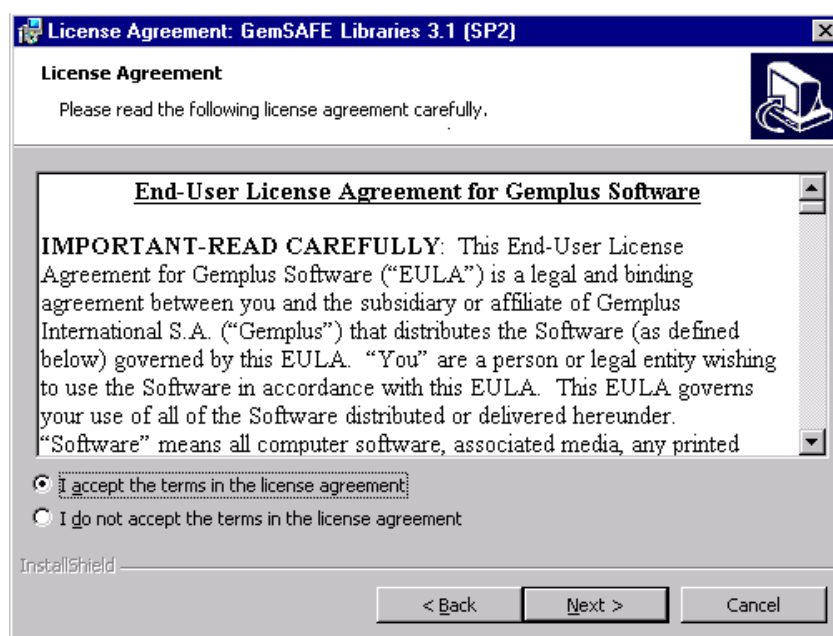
License Agreement: GemSAFE Libraries 3.1 (SP2)

License Agreement

Please read the following license agreement carefully.

End-User License Agreement for Gemplus Software

IMPORTANT-READ CAREFULLY: This End-User License Agreement for Gemplus Software ("EULA") is a legal and binding agreement between you and the subsidiary or affiliate of Gemplus International S.A. ("Gemplus") that distributes the Software (as defined below) governed by this EULA. "You" are a person or legal entity wishing to use the Software in accordance with this EULA. This EULA governs your use of all of the Software distributed or delivered hereunder. "Software" means all computer software, associated media, any printed

I accept the terms in the license agreement

I do not accept the terms in the license agreement

InstallShield

< Back

Next >

Cancel